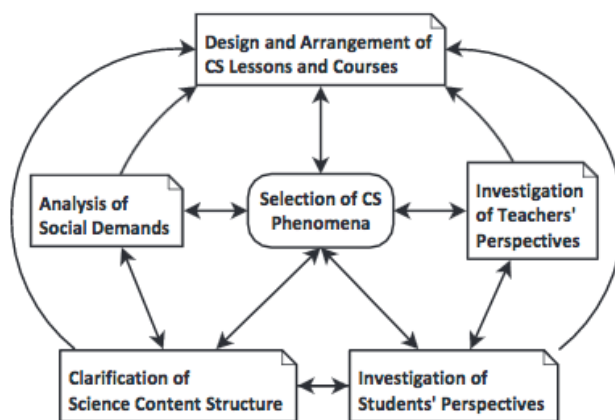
Design and Arrangement of CS Lessons and Courses

Analysis of Social Demands

Selection of CS Phenomena

Investigation of Teachers' Perspectives

Clarification of Science Content Structure

Investigation of Students' Perspectives